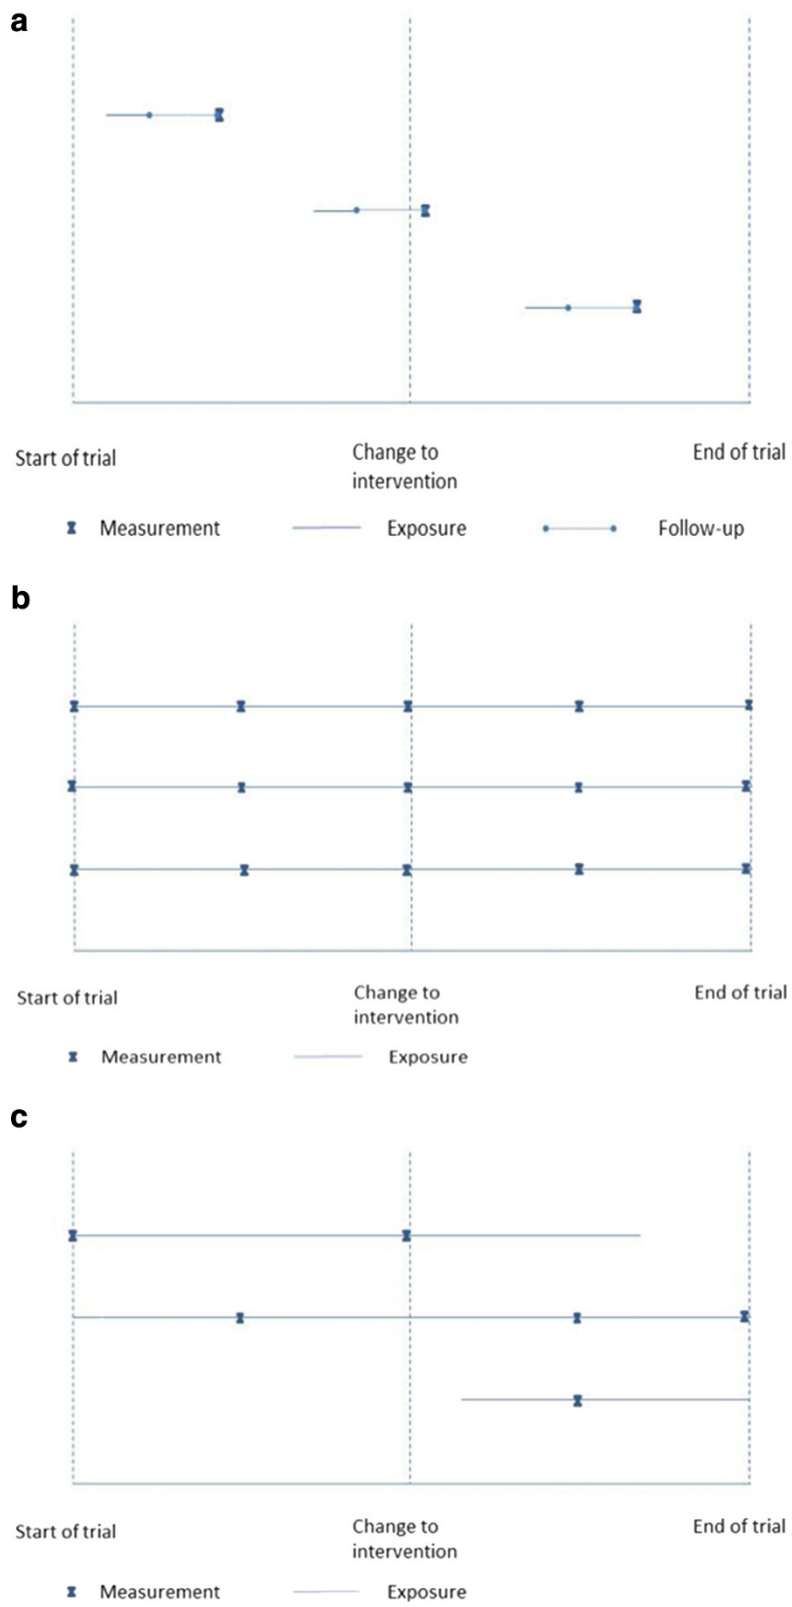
a

Start of trial

Change to intervention

End of trial

Measurement

Exposure

Follow-up

b

Start of trial

Change to intervention

End of trial

Measurement

Exposure

c

Start of trial

Change to intervention

End of trial

Measurement

Exposure